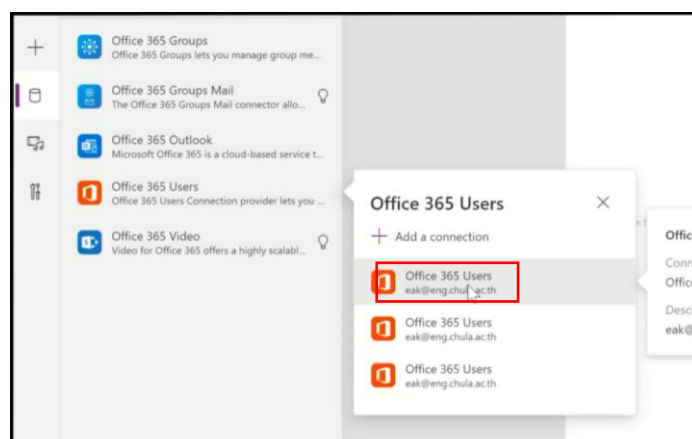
+

Office 365 Groups
Office 365 Groups lets you manage group me...

Office 365 Groups Mail
The Office 365 Groups Mail connector allo...

Office 365 Outlook
Microsoft Office 365 is a cloud-based service t...

Office 365 Users
Office 365 Users Connection provider lets you ...

Office 365 Video
Video for Office 365 offers a highly scalabl...

Office 365 Users

+ Add a connection

Office 365 Users
eak@eng.chula.ac.th

Office 365 Users
eak@eng.chula.ac.th

Office 365 Users
eak@eng.chula.ac.th

Offic
Conn
Offic
Desc
eak@